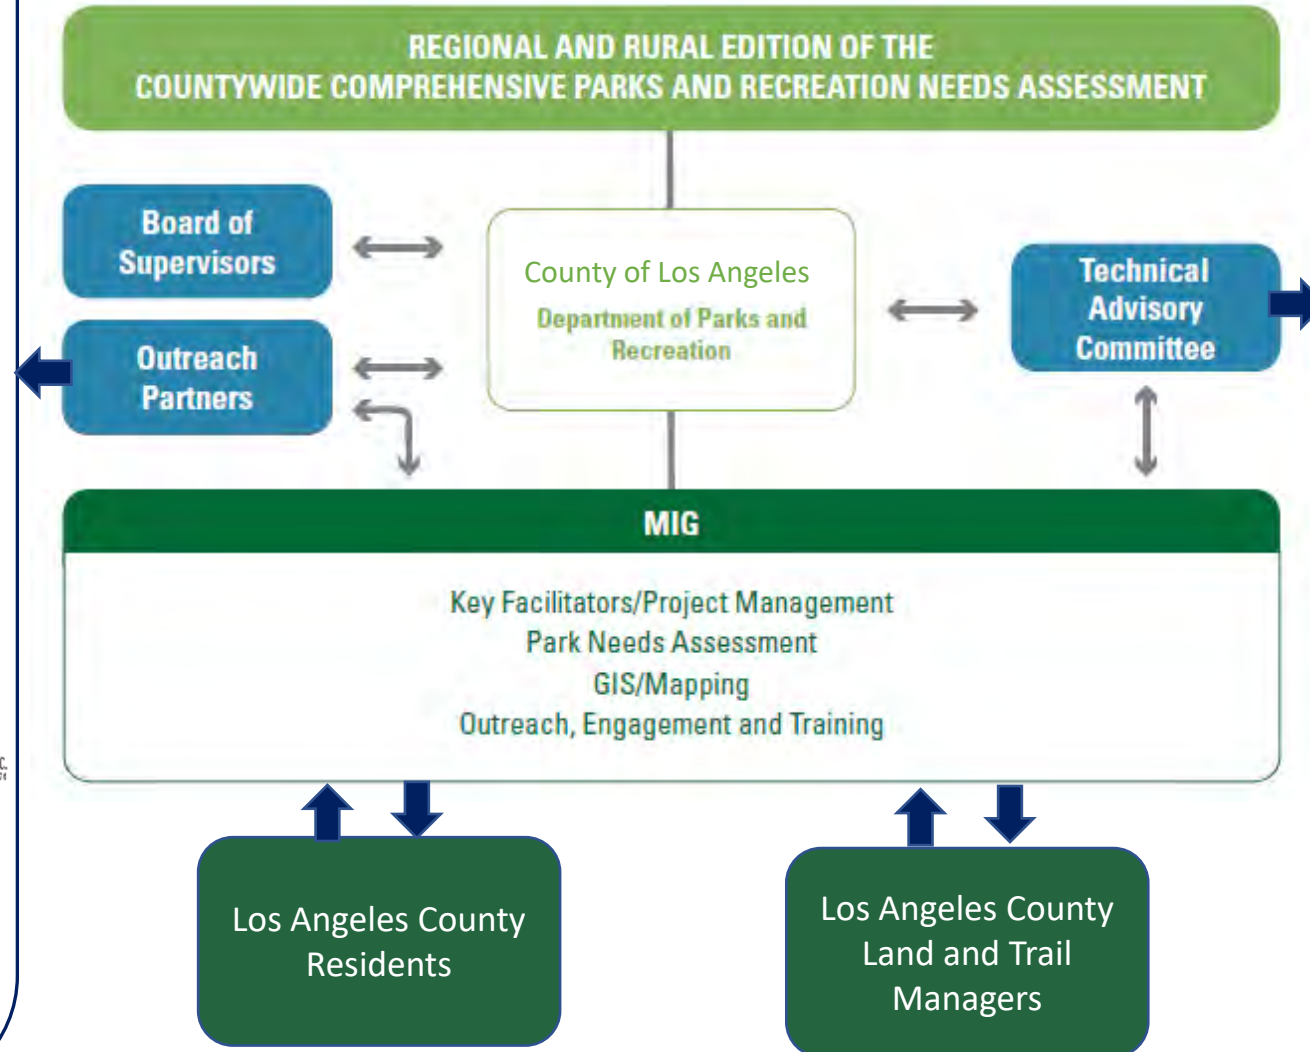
REGIONAL AND RURAL EDITION OF THE COUNTYWIDE COMPREHENSIVE PARKS AND RECREATION NEEDS ASSESSMENT

Board of Supervisors

Outreach Partners

County of Los Angeles

Department of Parks and Recreation

Technical Advisory Committee

MIG

Key Facilitators/Project Management
Park Needs Assessment
GIS/Mapping
Outreach, Engagement and Training

Los Angeles County Residents

Los Angeles County Land and Trail Managers